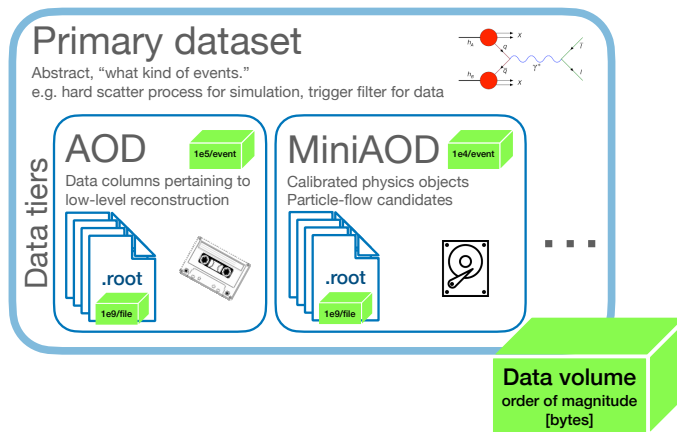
Primary dataset
Abstract, "what kind of events."
e.g. hard scatter process for simulation, trigger filter for data

$h_A$ $x$ $q$ $\gamma^*$ $\bar{q}$ $h_B$ $x$

Data tiers

AOD
1e5/event
Data columns pertaining to low-level reconstruction
.root
1e9/file

MiniAOD
1e4/event
Calibrated physics objects
Particle-flow candidates
.root
1e9/file

...

Data volume
order of magnitude
[bytes]